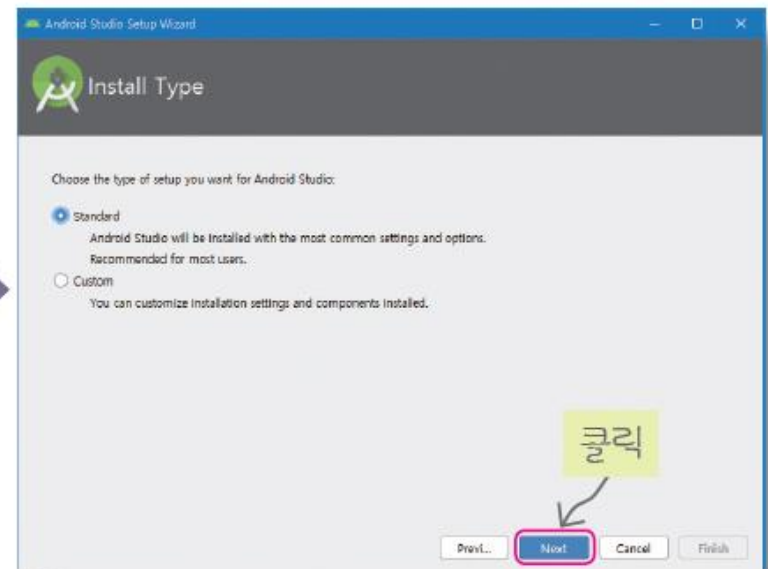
Android Studio Setup Wizard

Install Type

Choose the type of setup you want for Android Studio:

Standard
Android Studio will be installed with the most common settings and options.
Recommended for most users.

Custom
You can customize installation settings and components installed.

클릭

Previ... Next Cancel Finish